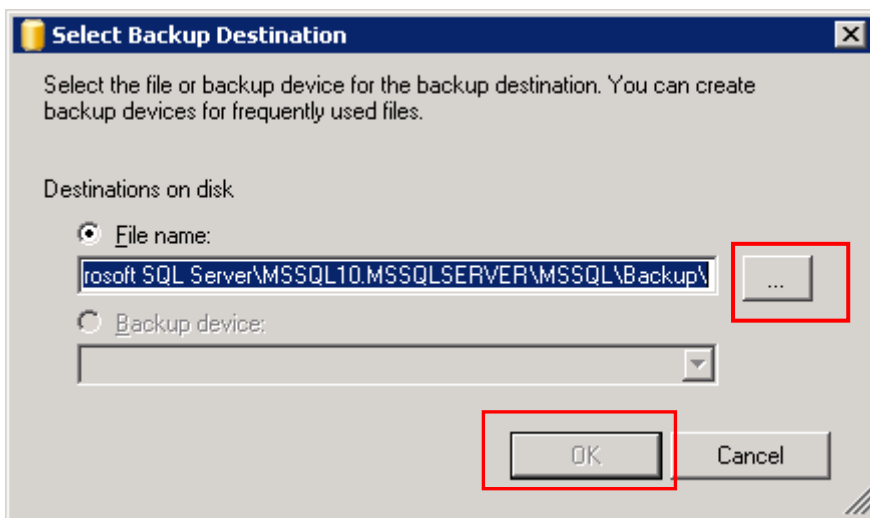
Select Backup Destination

Select the file or backup device for the backup destination. You can create backup devices for frequently used files.

Destinations on disk

File name:

rosoft SQL Server\MSSQL10.MSSQLSERVER\MSSQL\Backup\

...

Backup device:

OK

Cancel